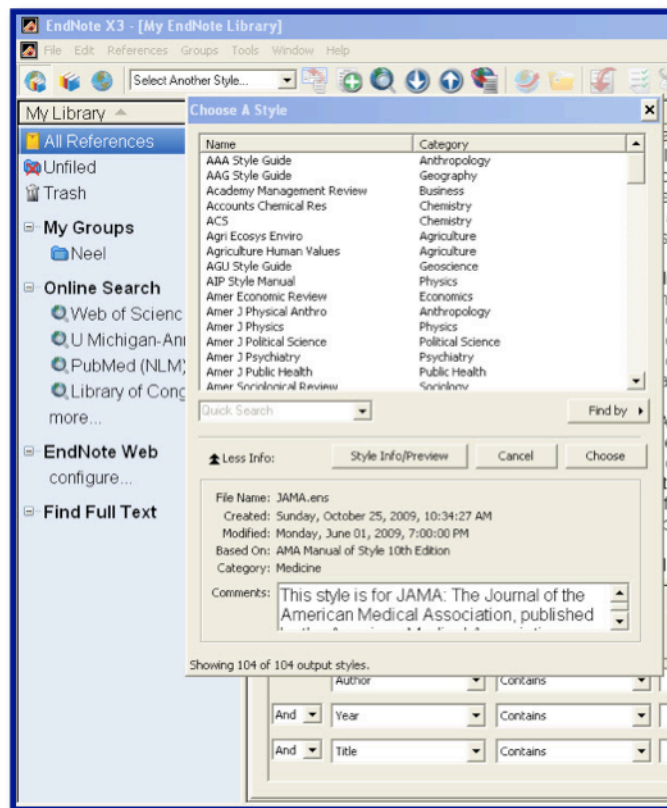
EndNote X3 - [My EndNote Library]

File Edit References Groups Tools Window Help

Select Another Style...

My Library

All References

Unfiled

Trash

My Groups

Neel

Online Search

Web of Scienc

U Michigan-An

PubMed (NLM)

Library of Cong

more...

EndNote Web

configure...

Find Full Text

Choose A Style

| Name | Category |
|---|---|
| AAA Style Guide | Anthropology |
| AAG Style Guide | Geography |
| Academy Management Review | Business |
| Accounts Chemical Res | Chemistry |
| ACS | Chemistry |
| Agri Ecosys Enviro | Agriculture |
| Agriculture Human Values | Agriculture |
| AGU Style Guide | Geoscience |
| AIP Style Manual | Physics |
| Amer Economic Review | Economics |
| Amer J Physical Anthro | Anthropology |
| Amer J Physics | Physics |
| Amer J Political Science | Political Science |
| Amer J Psychiatry | Psychiatry |
| Amer J Public Health | Public Health |
| Amer Sociological Review | Sociology |

Quick Search

Find by

Less Info:

Style Info/Preview

Cancel

Choose

File Name: JAMA.ens

Created: Sunday, October 25, 2009, 10:34:27 AM

Modified: Monday, June 01, 2009, 7:00:00 PM

Based On: AMA Manual of Style 10th Edition

Category: Medicine

Comments: This style is for JAMA: The Journal of the American Medical Association, published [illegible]

Showing 104 of 104 output styles.

Author Contains

And Year Contains

And Title Contains